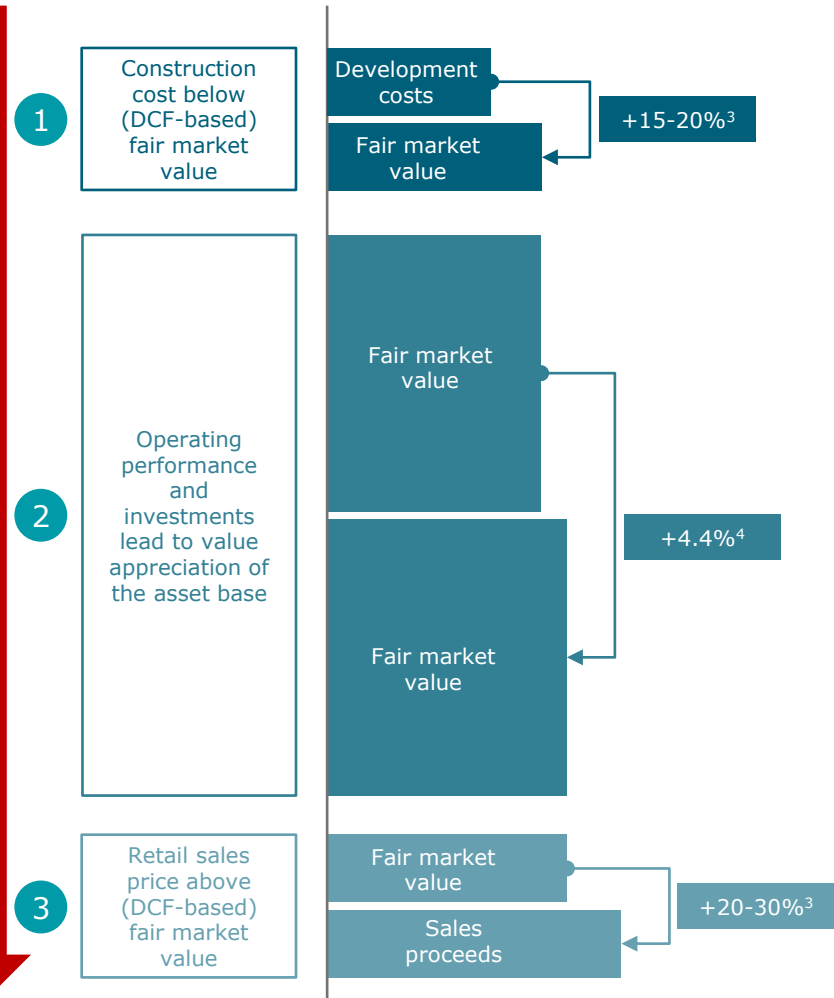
1

Construction cost below (DCF-based) fair market value

Development costs

Fair market value

+15-20%$^3$

2

Operating performance and investments lead to value appreciation of the asset base

Fair market value

+4.4%$^4$

Fair market value

3

Retail sales price above (DCF-based) fair market value

Fair market value

+20-30%$^3$

Sales proceeds